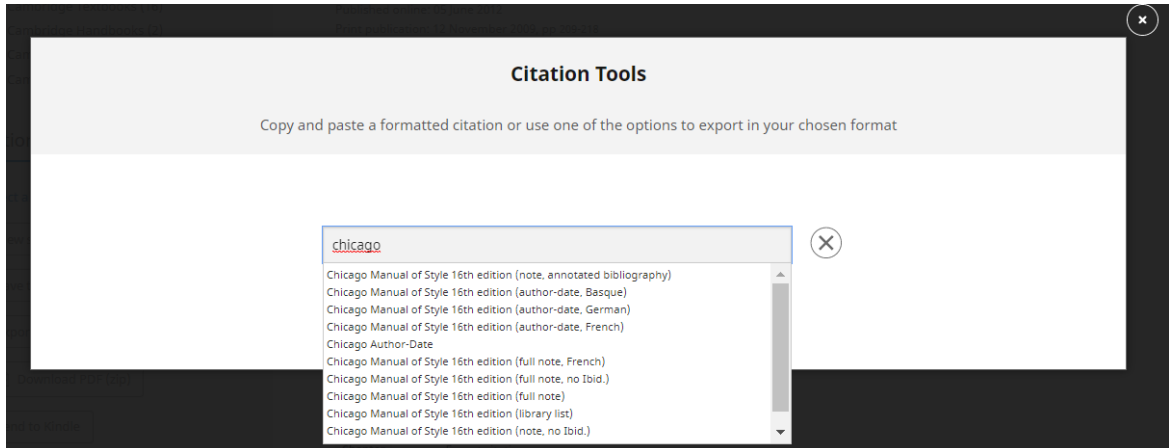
×

Citation Tools

Copy and paste a formatted citation or use one of the options to export in your chosen format

chicago

Chicago Manual of Style 16th edition (note, annotated bibliography)
Chicago Manual of Style 16th edition (author-date, Basque)
Chicago Manual of Style 16th edition (author-date, German)
Chicago Manual of Style 16th edition (author-date, French)
Chicago Author-Date
Chicago Manual of Style 16th edition (full note, French)
Chicago Manual of Style 16th edition (full note, no Ibid.)
Chicago Manual of Style 16th edition (full note)
Chicago Manual of Style 16th edition (library list)
Chicago Manual of Style 16th edition (note, no Ibid.)

Download PDF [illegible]

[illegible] to Kindle